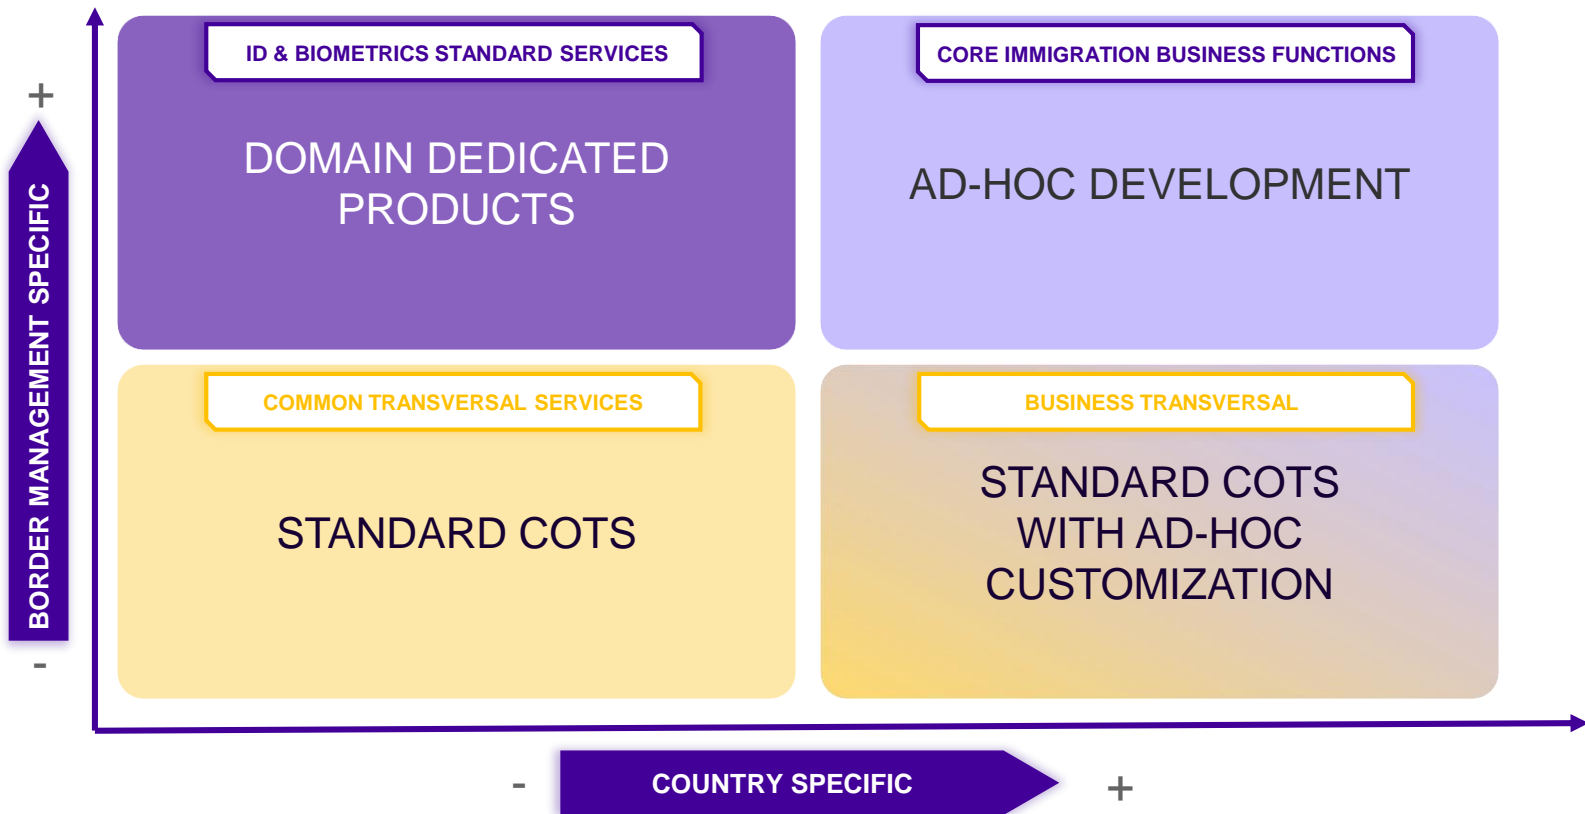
+

BORDER MANAGEMENT SPECIFIC

-

ID & BIOMETRICS STANDARD SERVICES

DOMAIN DEDICATED PRODUCTS

CORE IMMIGRATION BUSINESS FUNCTIONS

AD-HOC DEVELOPMENT

COMMON TRANSVERSAL SERVICES

STANDARD COTS

BUSINESS TRANSVERSAL

STANDARD COTS WITH AD-HOC CUSTOMIZATION

-

COUNTRY SPECIFIC

+